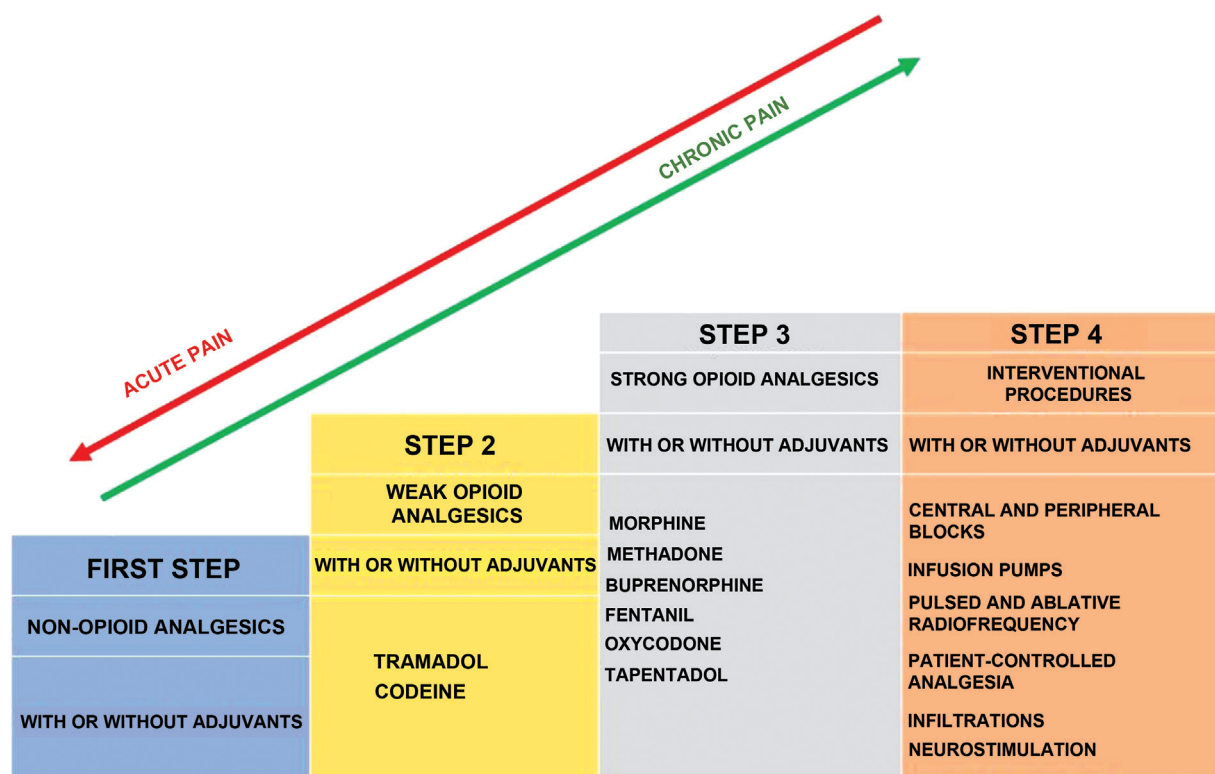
CHRONIC PAIN

ACUTE PAIN

FIRST STEP

NON-OPIOID ANALGESICS

WITH OR WITHOUT ADJUVANTS

STEP 2

WEAK OPIOID ANALGESICS

WITH OR WITHOUT ADJUVANTS

TRAMADOL
CODEINE

STEP 3

STRONG OPIOID ANALGESICS

WITH OR WITHOUT ADJUVANTS

MORPHINE
METHADONE
BUPRENORPHINE
FENTANIL
OXYCODONE
TAPENTADOL

STEP 4

INTERVENTIONAL PROCEDURES

WITH OR WITHOUT ADJUVANTS

CENTRAL AND PERIPHERAL BLOCKS
INFUSION PUMPS
PULSED AND ABLATIVE RADIOFREQUENCY
PATIENT-CONTROLLED ANALGESIA
INFILTRATIONS
NEUROSTIMULATION